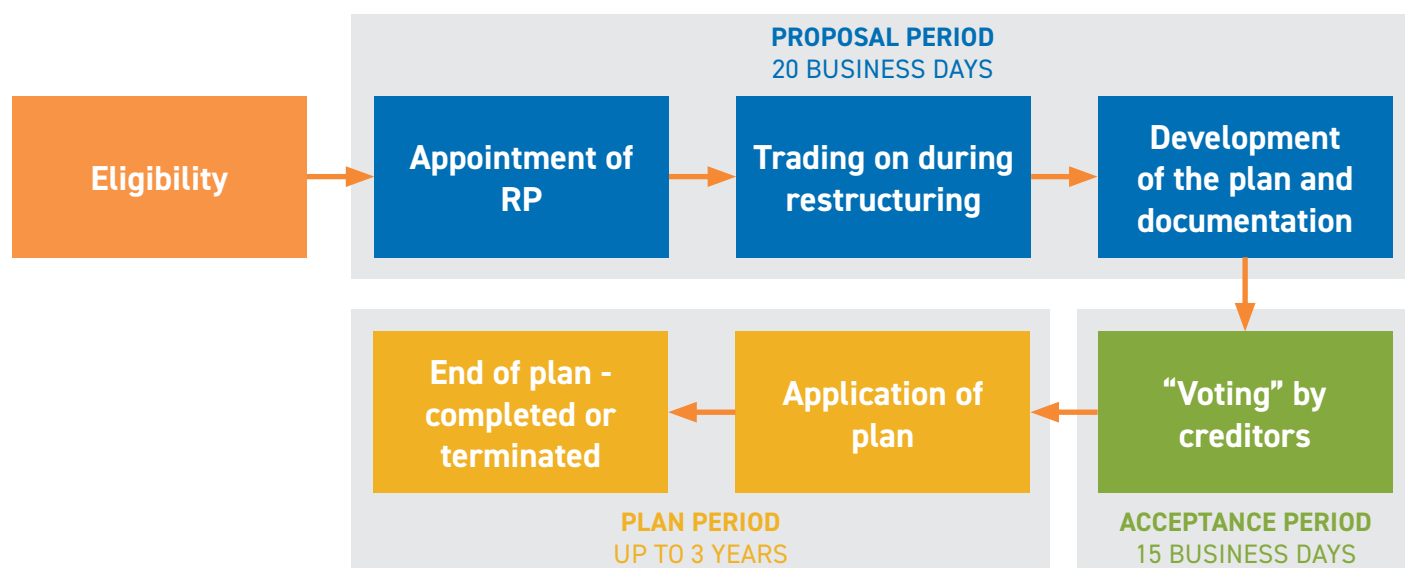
PROPOSAL PERIOD
20 BUSINESS DAYS

Eligibility

Appointment of RP

Trading on during restructuring

Development of the plan and documentation

“Voting” by creditors

Application of plan

End of plan - completed or terminated

PLAN PERIOD
UP TO 3 YEARS

ACCEPTANCE PERIOD
15 BUSINESS DAYS